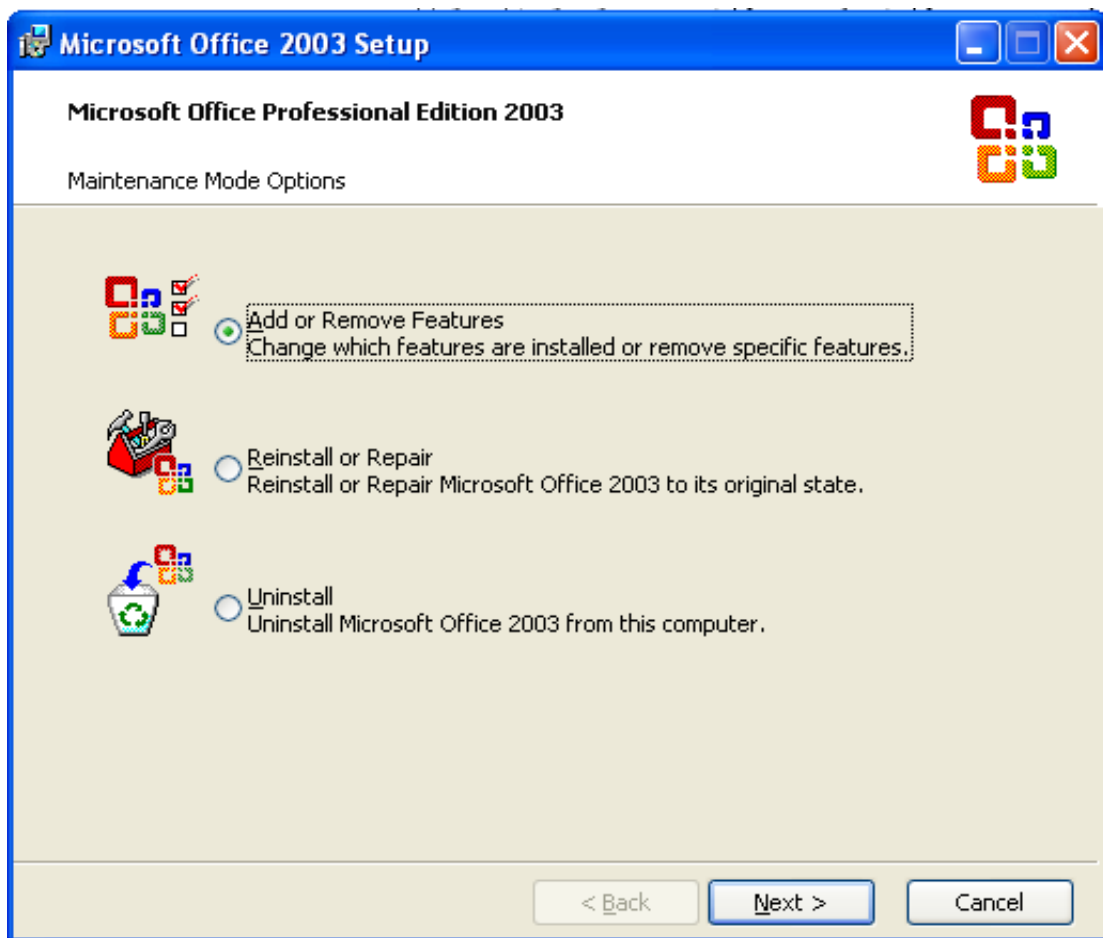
Microsoft Office 2003 Setup

Microsoft Office Professional Edition 2003

Maintenance Mode Options

Add or Remove Features
Change which features are installed or remove specific features.

Reinstall or Repair
Reinstall or Repair Microsoft Office 2003 to its original state.

Uninstall
Uninstall Microsoft Office 2003 from this computer.

< Back
Next >
Cancel